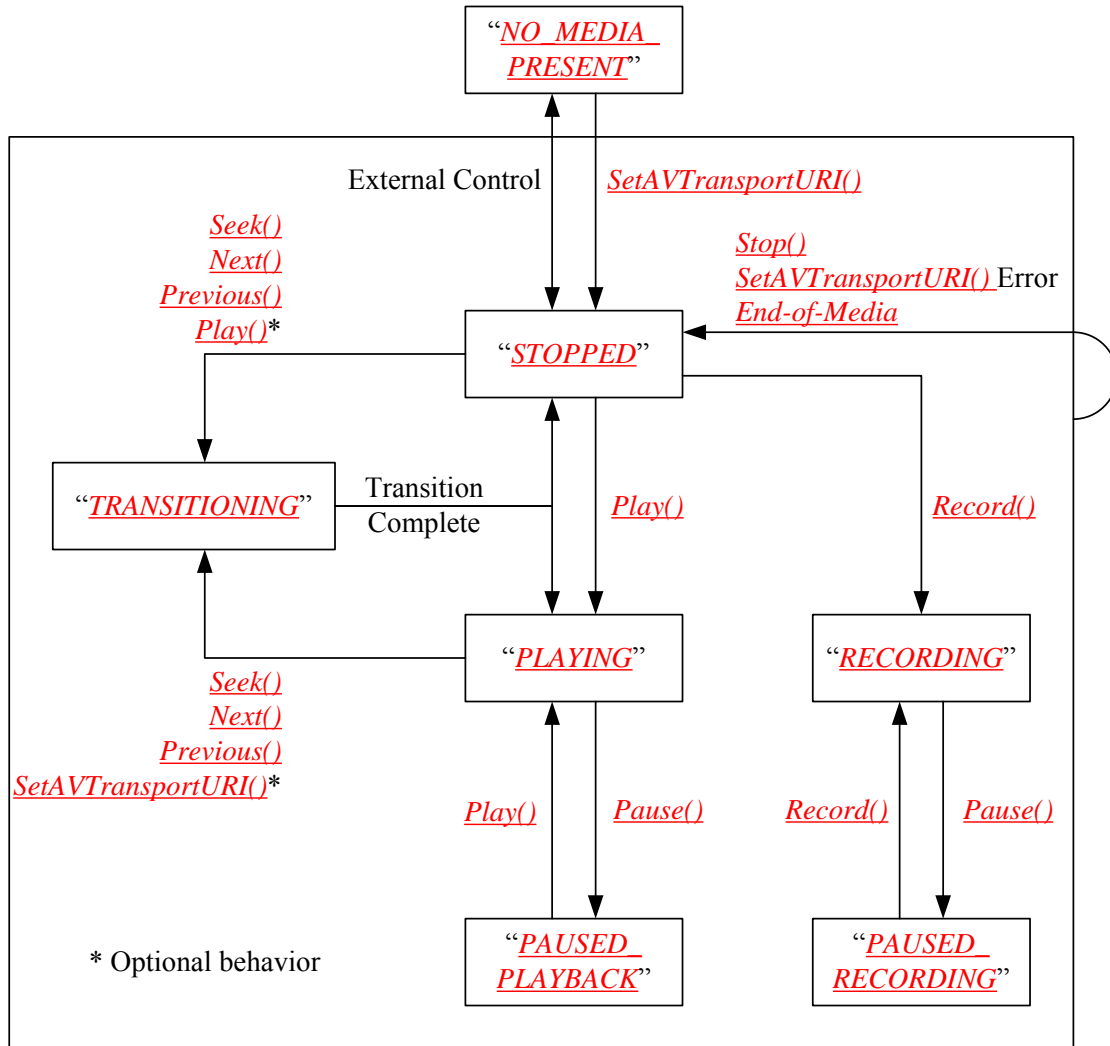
"NO_MEDIA_PRESENT"

External Control

SetAVTransportURI()

Seek()
Next()
Previous()
Play()*

Stop()
SetAVTransportURI() Error
End-of-Media

"STOPPED"

"TRANSITIONING"

Transition Complete

Play()

Record()

"PLAYING"

"RECORDING"

Seek()
Next()
Previous()
SetAVTransportURI()*

Play()

Pause()

Record()

Pause()

* Optional behavior

"PAUSED_PLAYBACK"

"PAUSED_RECORDING"